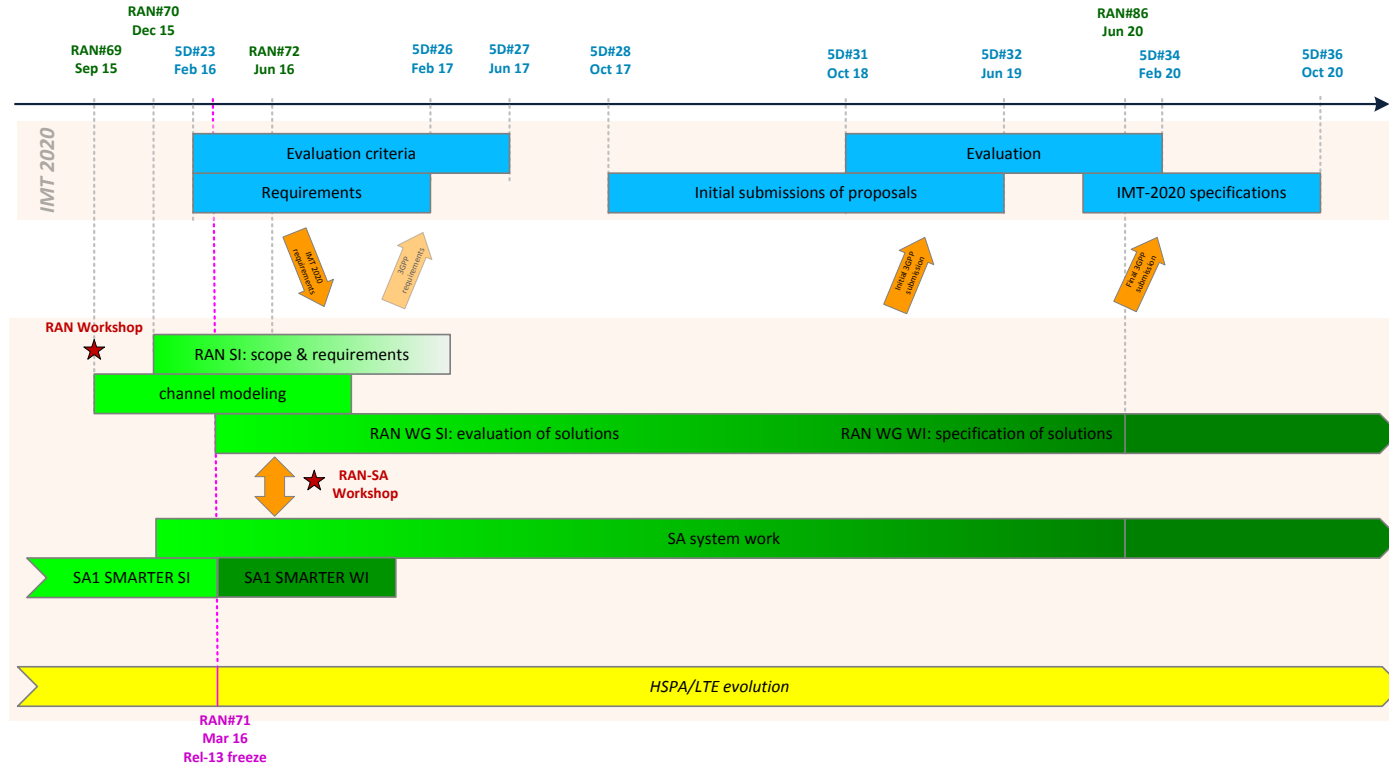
RAN#70
Dec 15

RAN#69
Sep 15

5D#23
Feb 16

RAN#72
Jun 16

5D#26
Feb 17

5D#27
Jun 17

5D#28
Oct 17

5D#31
Oct 18

5D#32
Jun 19

RAN#86
Jun 20

5D#34
Feb 20

5D#36
Oct 20

IMT 2020

Evaluation criteria

Requirements

Evaluation

Initial submissions of proposals

IMT-2020 specifications

IMT 2020 requirements

3GPP requirements

Initial 3GPP submission

Final 3GPP submission

RAN Workshop

RAN SI: scope & requirements

channel modeling

RAN WG SI: evaluation of solutions

RAN WG WI: specification of solutions

RAN-SA Workshop

SA system work

SA1 SMARTER SI

SA1 SMARTER WI

HSPA/LTE evolution

RAN#71
Mar 16
Rel-13 freeze